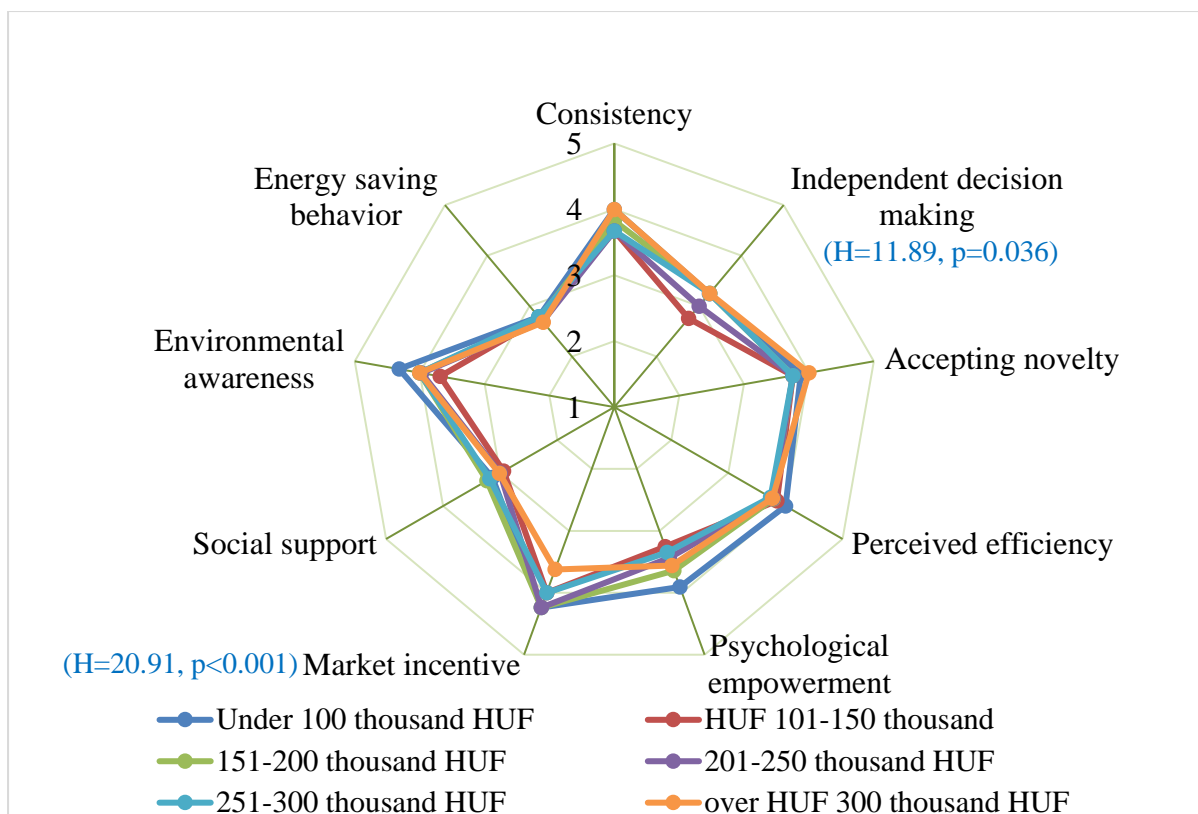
Consistency

5

4

3

2

1

Independent decision making

(H=11.89, p=0.036)

Accepting novelty

Perceived efficiency

Psychological empowerment

(H=20.91, p<0.001) Market incentive

Social support

Environmental awareness

Energy saving behavior

Under 100 thousand HUF

HUF 101-150 thousand

151-200 thousand HUF

201-250 thousand HUF

251-300 thousand HUF

over HUF 300 thousand HUF